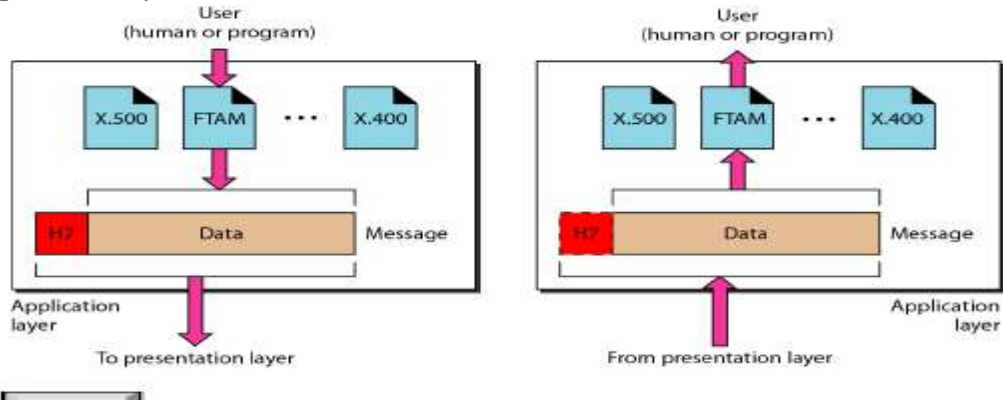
User
(human or program)

X.500
FTAM
• • •
X.400

H7
Data
Message

Application layer

To presentation layer

User
(human or program)

X.500
FTAM
• • •
X.400

H7
Data
Message

Application layer

From presentation layer